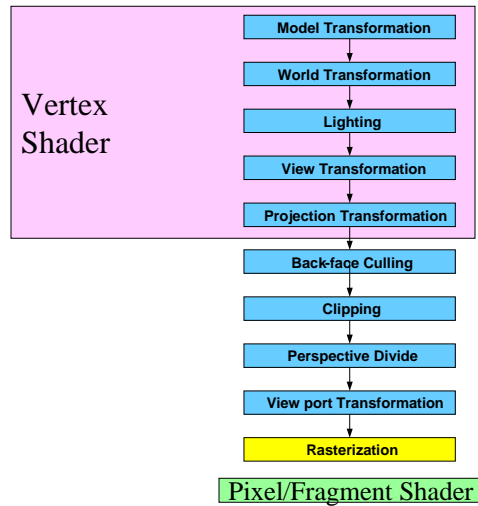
Vertex Shader

Model Transformation

World Transformation

Lighting

View Transformation

Projection Transformation

Back-face Culling

Clipping

Perspective Divide

View port Transformation

Rasterization

Pixel/Fragment Shader